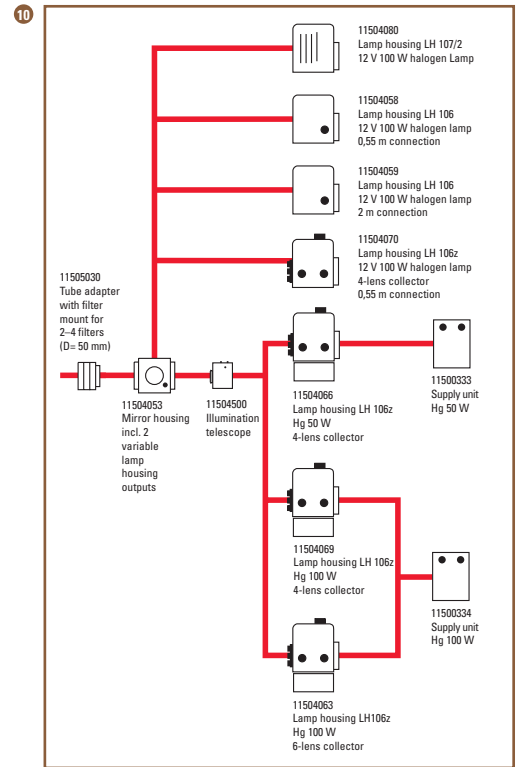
10

11504080
Lamp housing LH 107/2
12 V 100 W halogen Lamp

11504058
Lamp housing LH 106
12 V 100 W halogen lamp
0,55 m connection

11504059
Lamp housing LH 106
12 V 100 W halogen lamp
2 m connection

11504070
Lamp housing LH 106z
12 V 100 W halogen lamp
4-lens collector
0,55 m connection

11505030
Tube adapter
with filter
mount for
2–4 filters
(D= 50 mm)

11504053
Mirror housing
incl. 2
variable
lamp
housing
outputs

11504500
Illumination
telescope

11504066
Lamp housing LH 106z
Hg 50 W
4-lens collector

11500333
Supply unit
Hg 50 W

11504069
Lamp housing LH 106z
Hg 100 W
4-lens collector

11500334
Supply unit
Hg 100 W

11504063
Lamp housing LH106z
Hg 100 W
6-lens collector